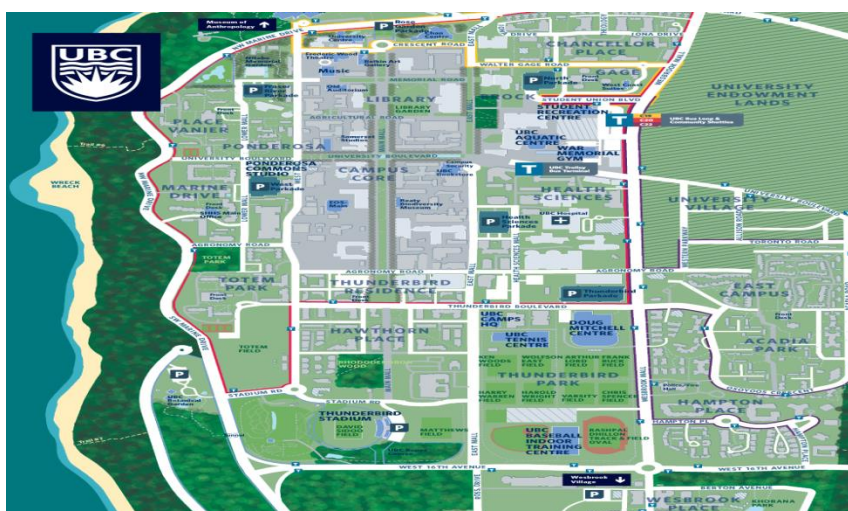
UBC

Museum of Anthropology

NW MARINE DRIVE

CRESCENT ROAD

WALTER GAGE ROAD

CHANCELLOR PLACE

GAGE

Music

MEMORIAL ROAD

LIBRARY

STUDENT UNION BLVD

STUDENT RECREATION CENTRE

UNIVERSITY ENDOWMENT LANDS

PLACE VANIER

AGRICULTURAL ROAD

UBC AQUATIC CENTRE

WAR MEMORIAL GYM

PONDEROSA

UNIVERSITY BOULEVARD

UBC Trolley Bus Terminal

PONDEROSA COMMONS STUDIO

CAMPUS CORE

HEALTH SCIENCES

UNIVERSITY VILLAGE

WRECK BEACH

MARINE DRIVE

West Parkade

Health Sciences Parkade

UBC Hospital

TORONTO ROAD

AGRONOMY ROAD

TOTEM PARK

Thunderbird Parkade

EAST CAMPUS

THUNDERBIRD RESIDENCE

THUNDERBIRD BOULEVARD

UBC CAMPS HQ

DOUG MITCHELL CENTRE

HAWTHORN PLACE

UBC TENNIS CENTRE

ACADIA PARK

TOTEM FIELD

THUNDERBIRD PARK

STADIUM ROAD

THUNDERBIRD STADIUM

MATTHEWS FIELD

HAMPTON PLACE

UBC BASEBALL INDOOR TRAINING CENTRE

WEST 16TH AVENUE

Wesbrook Village

WESBROOK PLACE

EAST MALL

MAIN MALL

WESBROOK MALL

LOWER MALL

SW MARINE DRIVE